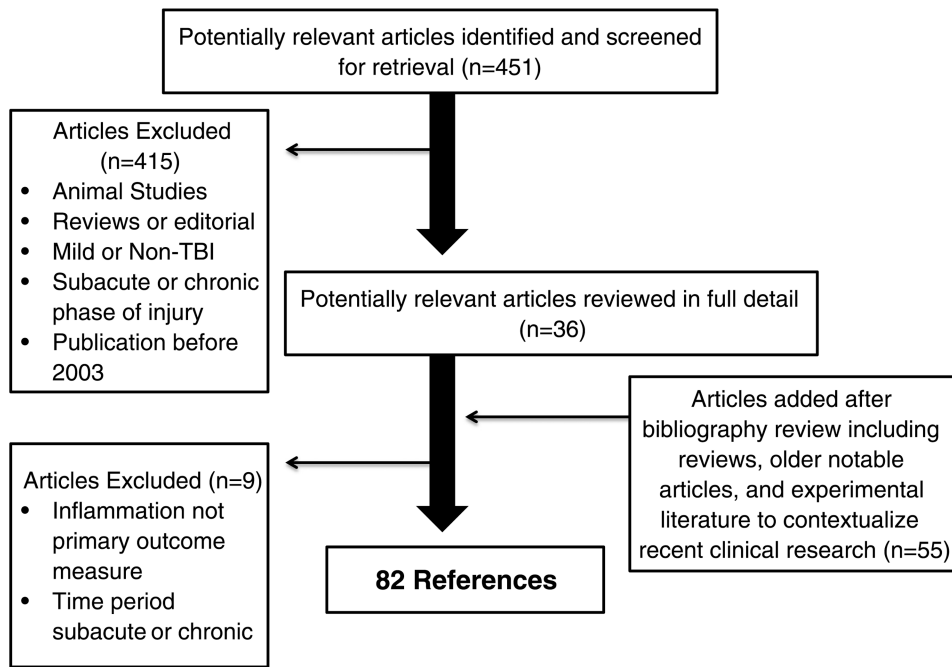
Potentially relevant articles identified and screened for retrieval (n=451)

Articles Excluded (n=415)
- Animal Studies
- Reviews or editorial
- Mild or Non-TBI
- Subacute or chronic phase of injury
- Publication before 2003

Potentially relevant articles reviewed in full detail (n=36)

Articles added after bibliography review including reviews, older notable articles, and experimental literature to contextualize recent clinical research (n=55)

Articles Excluded (n=9)
- Inflammation not primary outcome measure
- Time period subacute or chronic

82 References